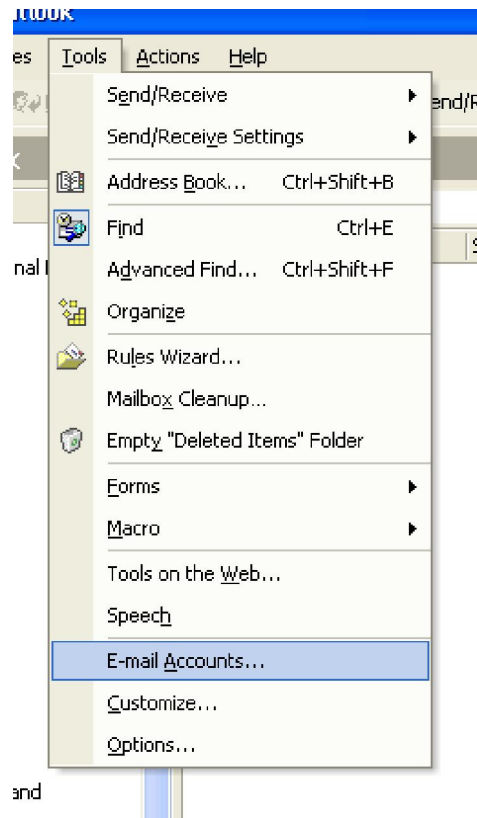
itlook

es Tools Actions Help

Send/Receive
Send/Receive Settings
Address Book... Ctrl+Shift+B
Find Ctrl+E
Advanced Find... Ctrl+Shift+F
Organize
Rules Wizard...
Mailbox Cleanup...
Empty "Deleted Items" Folder
Forms
Macro
Tools on the Web...
Speech
E-mail Accounts...
Customize...
Options...

end/R

nal I

end